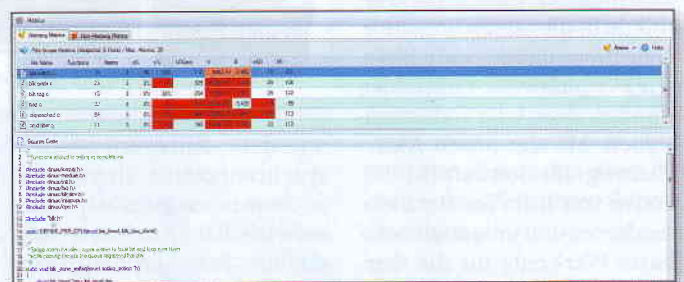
Metrics

Halstead Metrics | Non-Halstead Metrics

Files (Halstead Metrics) | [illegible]

Analyze | Help

| No. | Name | Functions | Items | n1 | n2 | N | V | D | E | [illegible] | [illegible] |
|---|---|---|---|---|---|---|---|---|---|---|---|
| 1 | blk-settings.c | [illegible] | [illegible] | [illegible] | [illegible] | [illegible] | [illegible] | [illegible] | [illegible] | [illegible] | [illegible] |
| 2 | blk-core.c | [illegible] | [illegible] | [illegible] | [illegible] | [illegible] | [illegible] | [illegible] | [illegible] | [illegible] | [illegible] |
| 3 | blk-tag.c | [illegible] | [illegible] | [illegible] | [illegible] | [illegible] | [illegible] | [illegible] | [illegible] | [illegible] | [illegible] |
| 4 | bsg.c | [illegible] | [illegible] | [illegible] | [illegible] | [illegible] | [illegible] | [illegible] | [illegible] | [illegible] | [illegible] |
| 5 | elevator.c | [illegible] | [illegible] | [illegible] | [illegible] | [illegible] | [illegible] | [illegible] | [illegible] | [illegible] | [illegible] |
| 6 | cfq-iosched.c | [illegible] | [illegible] | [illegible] | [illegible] | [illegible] | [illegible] | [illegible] | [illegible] | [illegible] | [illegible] |

Source Code

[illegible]

#include <linux/kernel.h>
#include <linux/module.h>
#include <linux/bio.h>
#include <linux/blkdev.h>
#include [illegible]
#include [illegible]
#include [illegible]

#include "blk.h"

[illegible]

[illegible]

static void blk_done_softirq(struct softirq_action *h)
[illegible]